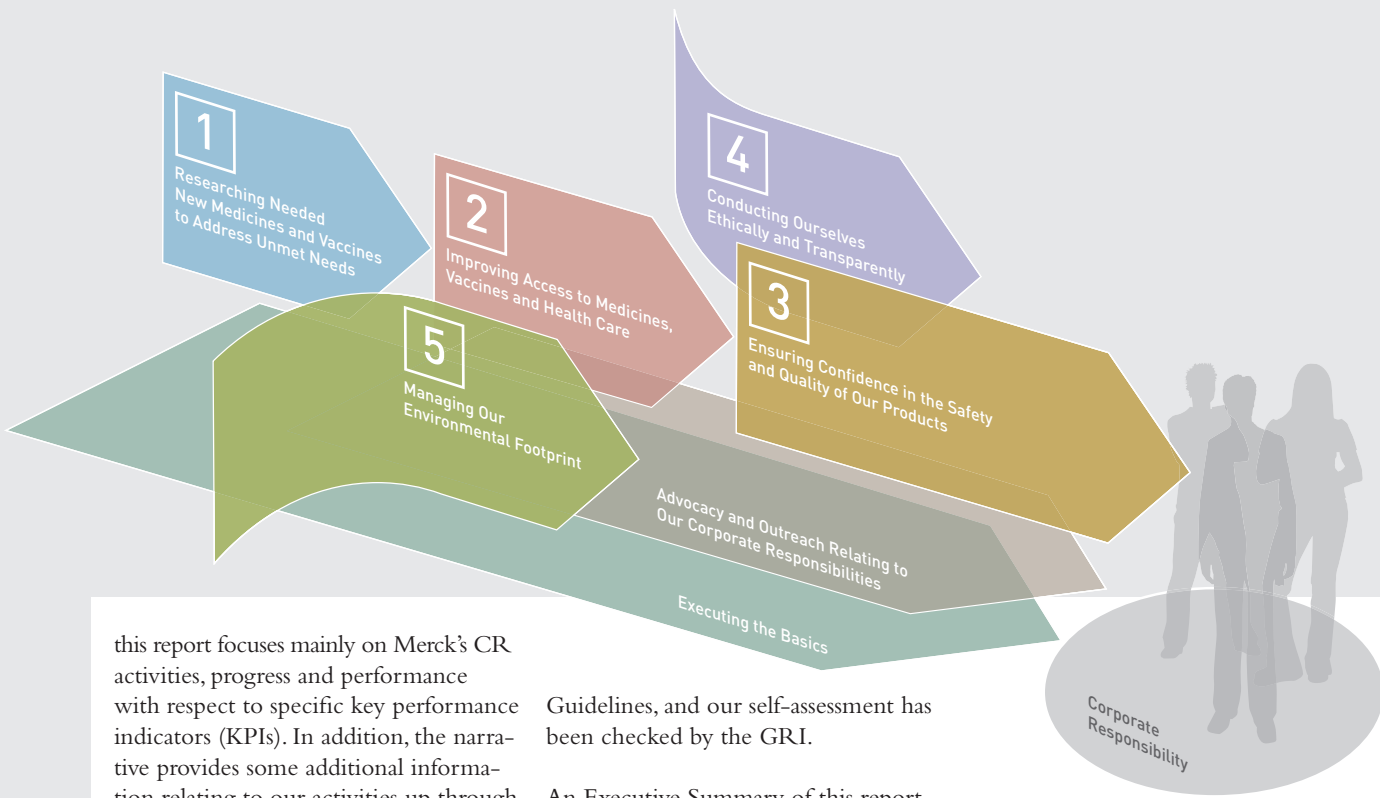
1
Researching Needed New Medicines and Vaccines to Address Unmet Needs

2
Improving Access to Medicines, Vaccines and Health Care

4
Conducting Ourselves Ethically and Transparently

3
Ensuring Confidence in the Safety and Quality of Our Products

5
Managing Our Environmental Footprint

Advocacy and Outreach Relating to Our Corporate Responsibilities

Executing the Basics

Corporate Responsibility

this report focuses mainly on Merck's CR activities, progress and performance with respect to specific key performance indicators (KPIs). In addition, the narrative provides some additional information relating to our activities up through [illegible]

Guidelines, and our self-assessment has been checked by the GRI.

An Executive Summary of this report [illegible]